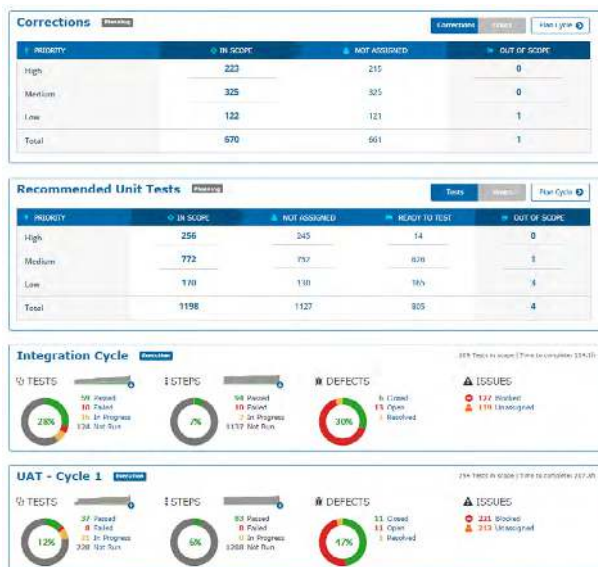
Corrections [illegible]

Corrections | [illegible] | Plan Cycle

| PRIORITY | IN SCOPE | NOT ASSIGNED | OUT OF SCOPE |
|---|---|---|---|
| High | 223 | 215 | 0 |
| Medium | 325 | 325 | 0 |
| Low | 122 | 121 | 1 |
| Total | 670 | 661 | 1 |

Recommended Unit Tests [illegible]

Tests | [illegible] | Plan Cycle

| PRIORITY | IN SCOPE | NOT ASSIGNED | READY TO TEST | OUT OF SCOPE |
|---|---|---|---|---|
| High | 256 | 245 | 14 | 0 |
| Medium | 772 | 752 | 626 | 1 |
| Low | 170 | 130 | 165 | 4 |
| Total | 1198 | 1127 | 805 | 4 |

Integration Cycle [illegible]

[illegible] Tests in scope | Time to complete: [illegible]

TESTS
59 Passed
10 Failed
15 In Progress
124 Not Run
28%

STEPS
59 Passed
10 Failed
2 In Progress
1137 Not Run
7%

DEFECTS
6 Closed
15 Open
3 Resolved
30%

ISSUES
127 Blocked
119 Unassigned

UAT - Cycle 1 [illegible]

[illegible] Tests in scope | Time to complete: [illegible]

TESTS
37 Passed
8 Failed
21 In Progress
228 Not Run
12%

STEPS
83 Passed
8 Failed
0 In Progress
1268 Not Run
6%

DEFECTS
11 Closed
11 Open
3 Resolved
47%

ISSUES
221 Blocked
213 Unassigned